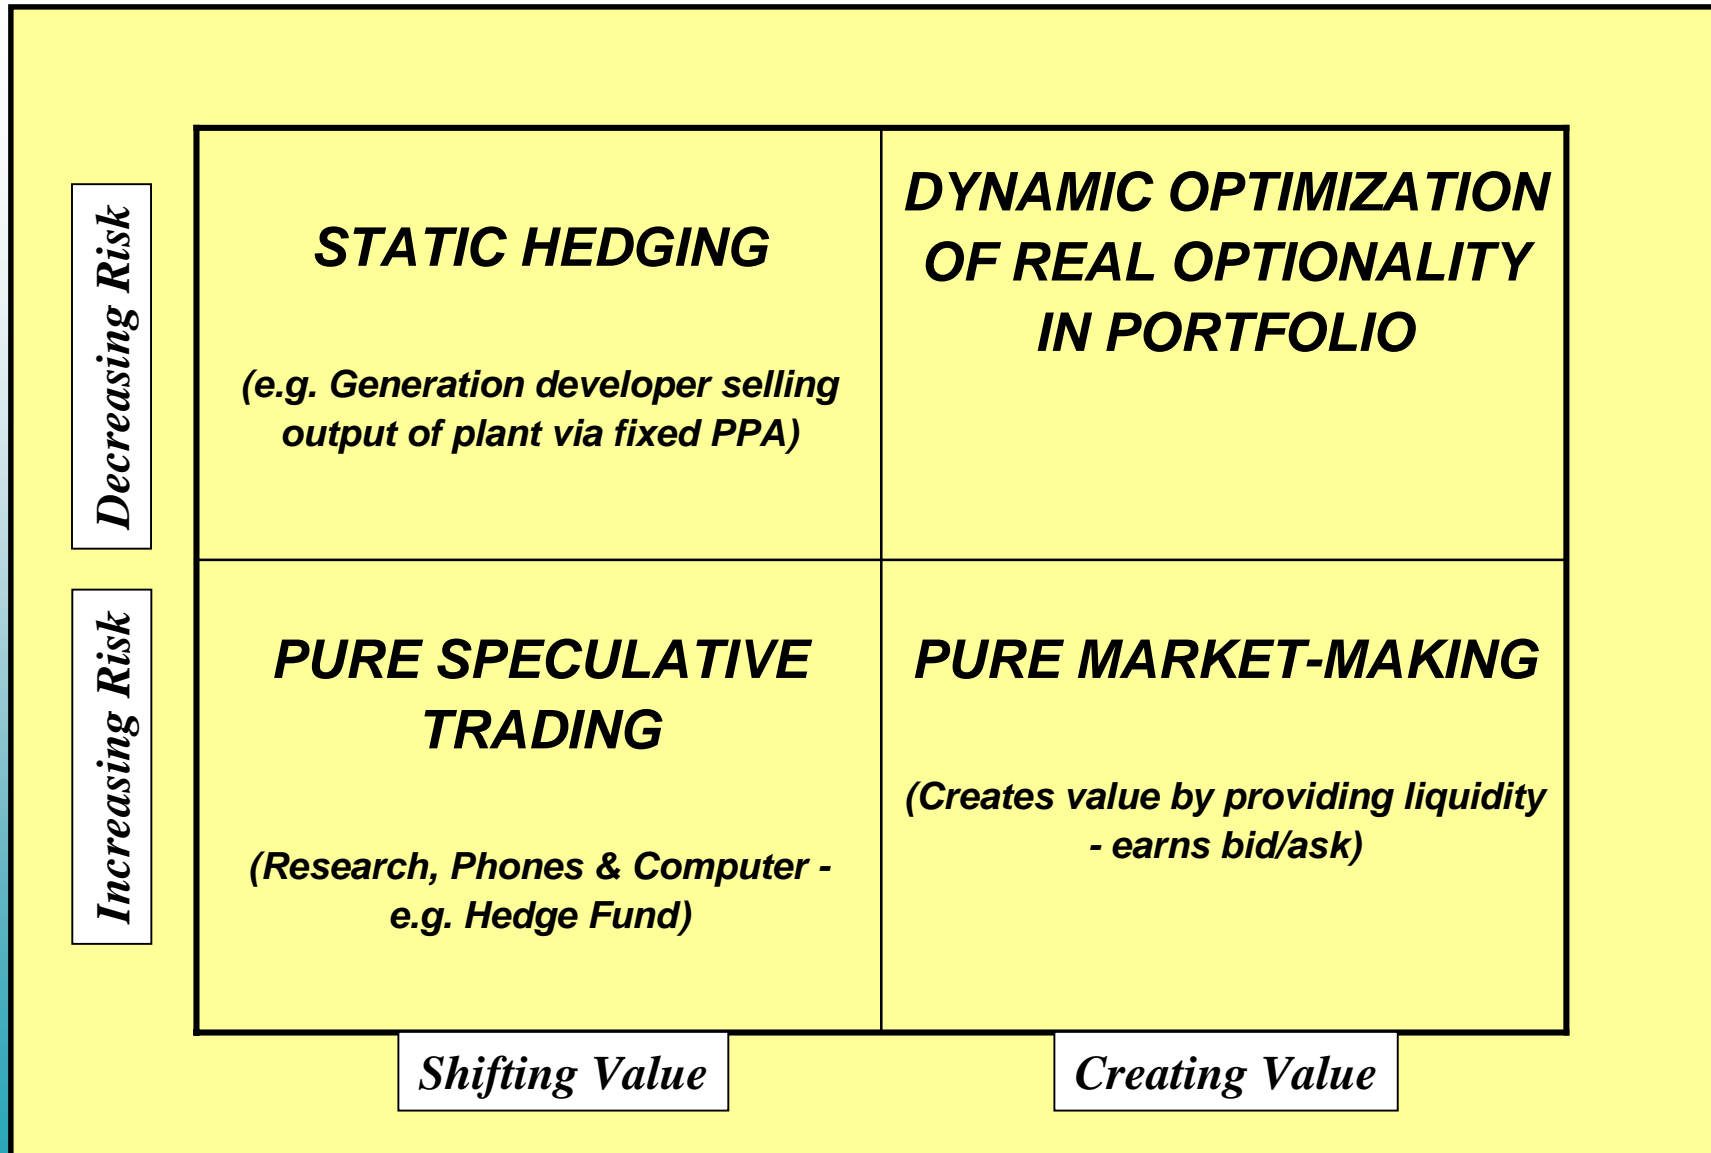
Decreasing Risk

Increasing Risk

| STATIC HEDGING (e.g. Generation developer selling output of plant via fixed PPA) | DYNAMIC OPTIMIZATION OF REAL OPTIONALITY IN PORTFOLIO |
|---|---|
| PURE SPECULATIVE TRADING (Research, Phones & Computer - e.g. Hedge Fund) | PURE MARKET-MAKING (Creates value by providing liquidity - earns bid/ask) |

Shifting Value

Creating Value